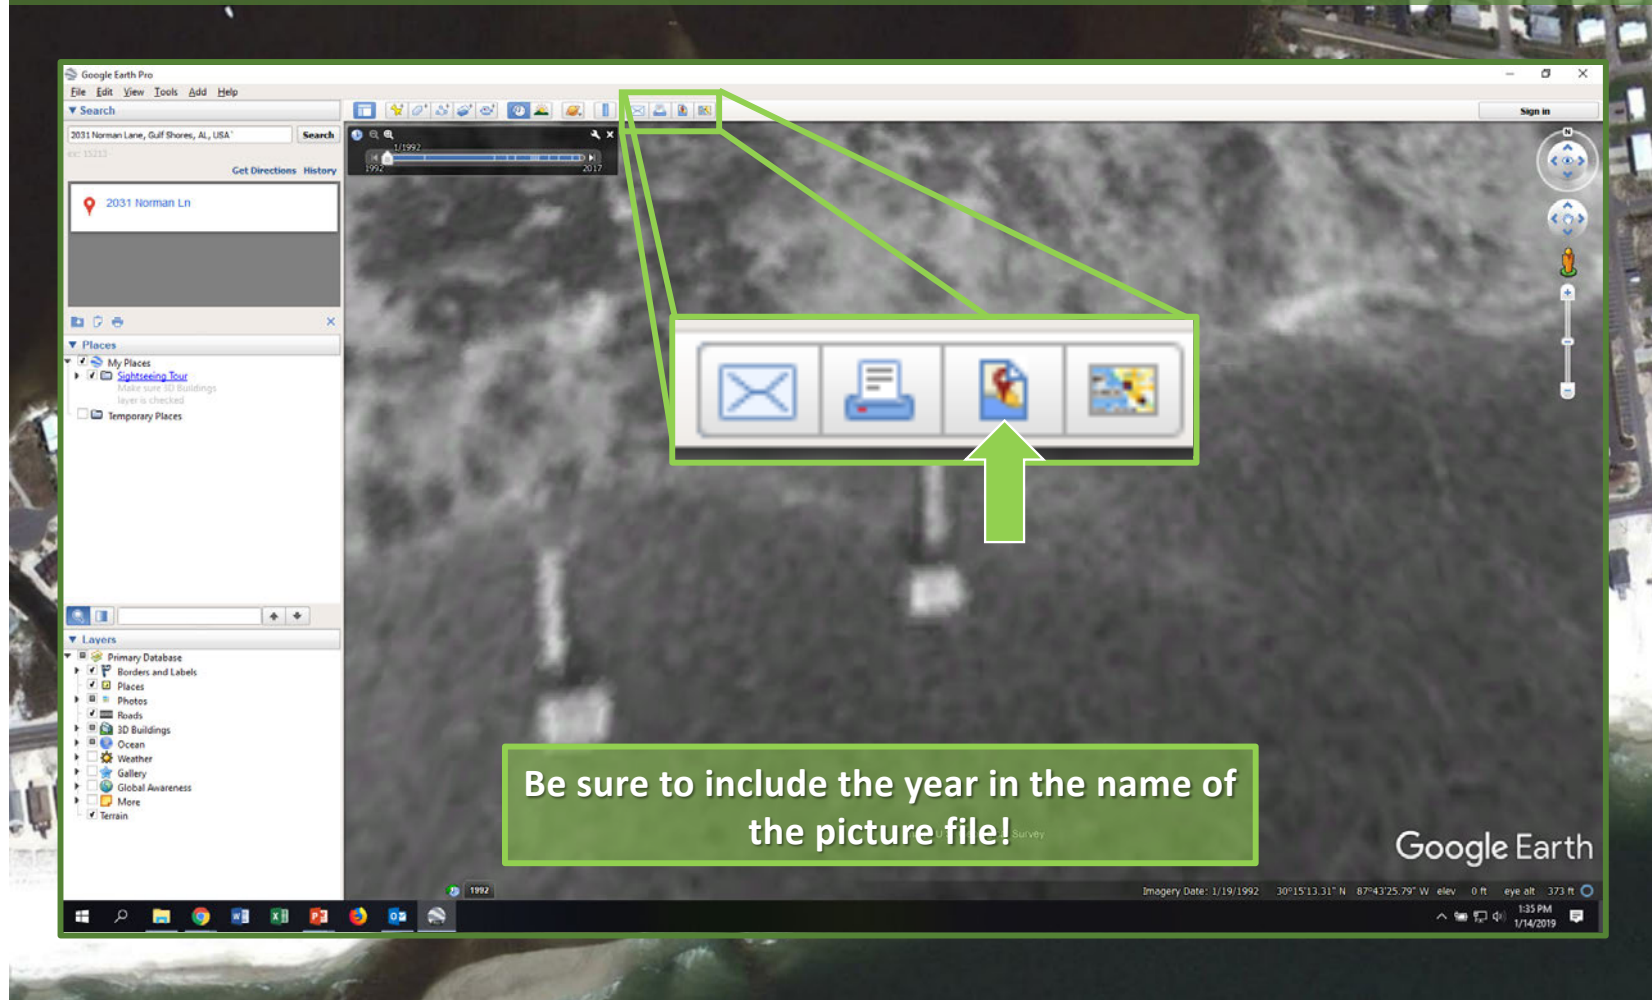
Google Earth Pro

File Edit View Tools Add Help

Search

2031 Norman Lane, Gulf Shores, AL, USA

Search

Get Directions History

2031 Norman Ln

Sign in

1/1992

1992

2017

Places

My Places

Sightseeing Tour

Make sure 3D Buildings layer is checked

Temporary Places

Layers

Primary Database

Borders and Labels

Places

Photos

Roads

3D Buildings

Ocean

Weather

Gallery

Global Awareness

More

Terrain

Be sure to include the year in the name of the picture file!

Google Earth

1992

Imagery Date: 1/19/1992 30°15'13.31" N 87°43'25.79" W elev 0 ft eye alt 373 ft

1:35 PM
1/14/2019